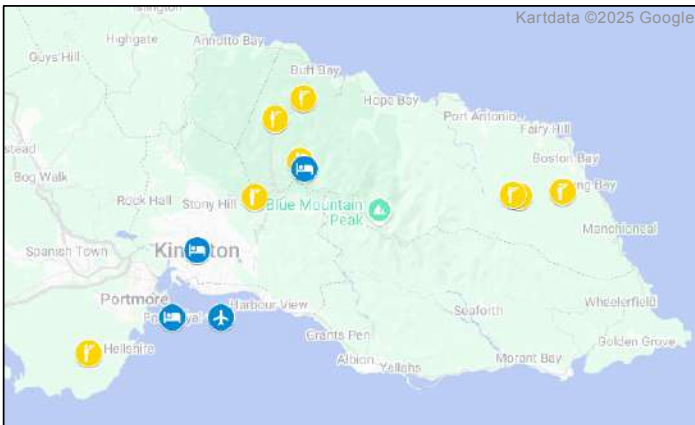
Kartdata ©2025 Google
Highgate
Annotto Bay
Guys Hill
Buff Bay
Hope Bay
Port Antonio
Fairy Hill
stead
Boston Bay
Bog Walk
ng Bay
Rock Hall
Stony Hill
Blue Mountain Peak
Manchioneal
Spanish Town
Kin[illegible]ton
Portmore
Harbour View
Wheelerfield
Seaforth
Po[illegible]yal
Grants Pen
Golden Grove
Hellshire
Albion
Yallahs
Morant Bay